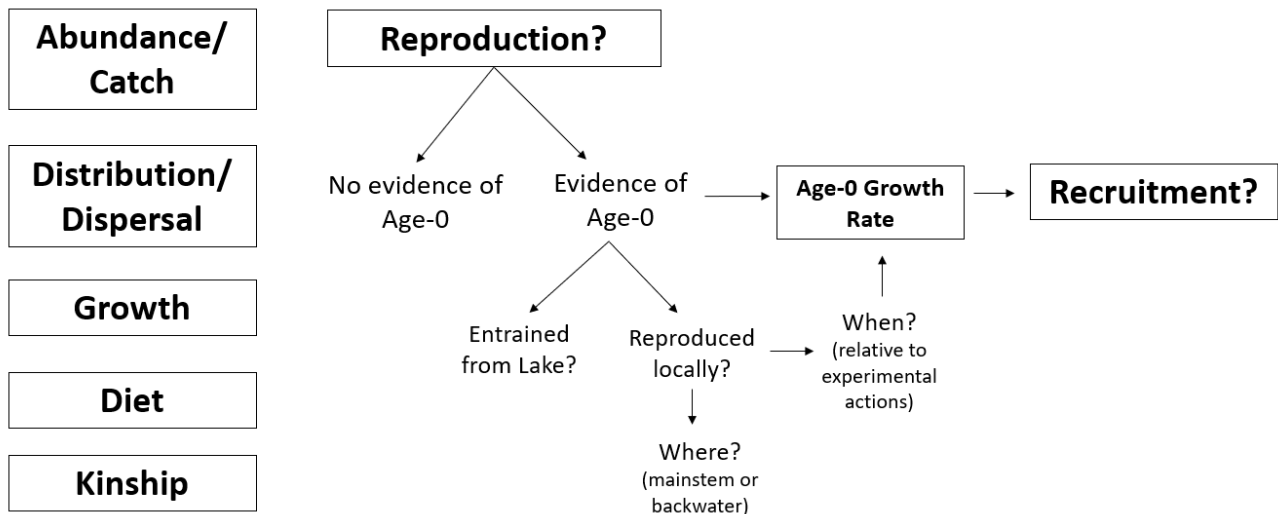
Abundance/ Catch

Distribution/ Dispersal

Growth

Diet

Kinship

Reproduction?

No evidence of Age-0

Evidence of Age-0

Age-0 Growth Rate

Recruitment?

Entrained from Lake?

Reproduced locally?

When? (relative to experimental actions)

Where? (mainstem or backwater)